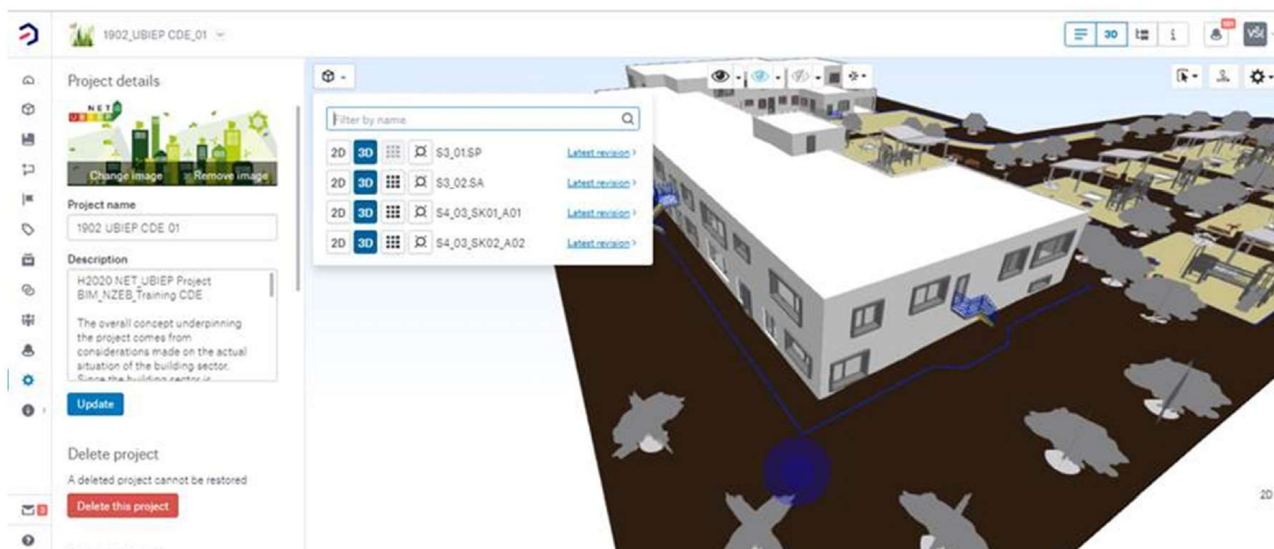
1902_UBIEP CDE_01

Project details

NET UBIEP

Change image Remove image

Project name

1902 UBIEP CDE 01

Description

H2020 NET_UBIEP Project BIM_NZEB_Training CDE

The overall concept underpinning the project comes from considerations made on the actual situation of the building sector. Since the building sector is

Update

Delete project

A deleted project cannot be restored

Delete this project

Filter by name

2D 3D S3_01.SP Latest revision >

2D 3D S3_02.SA Latest revision >

2D 3D S4_03_SK01_A01 Latest revision >

2D 3D S4_03_SK02_A02 Latest revision >

3D

VŠ

2D